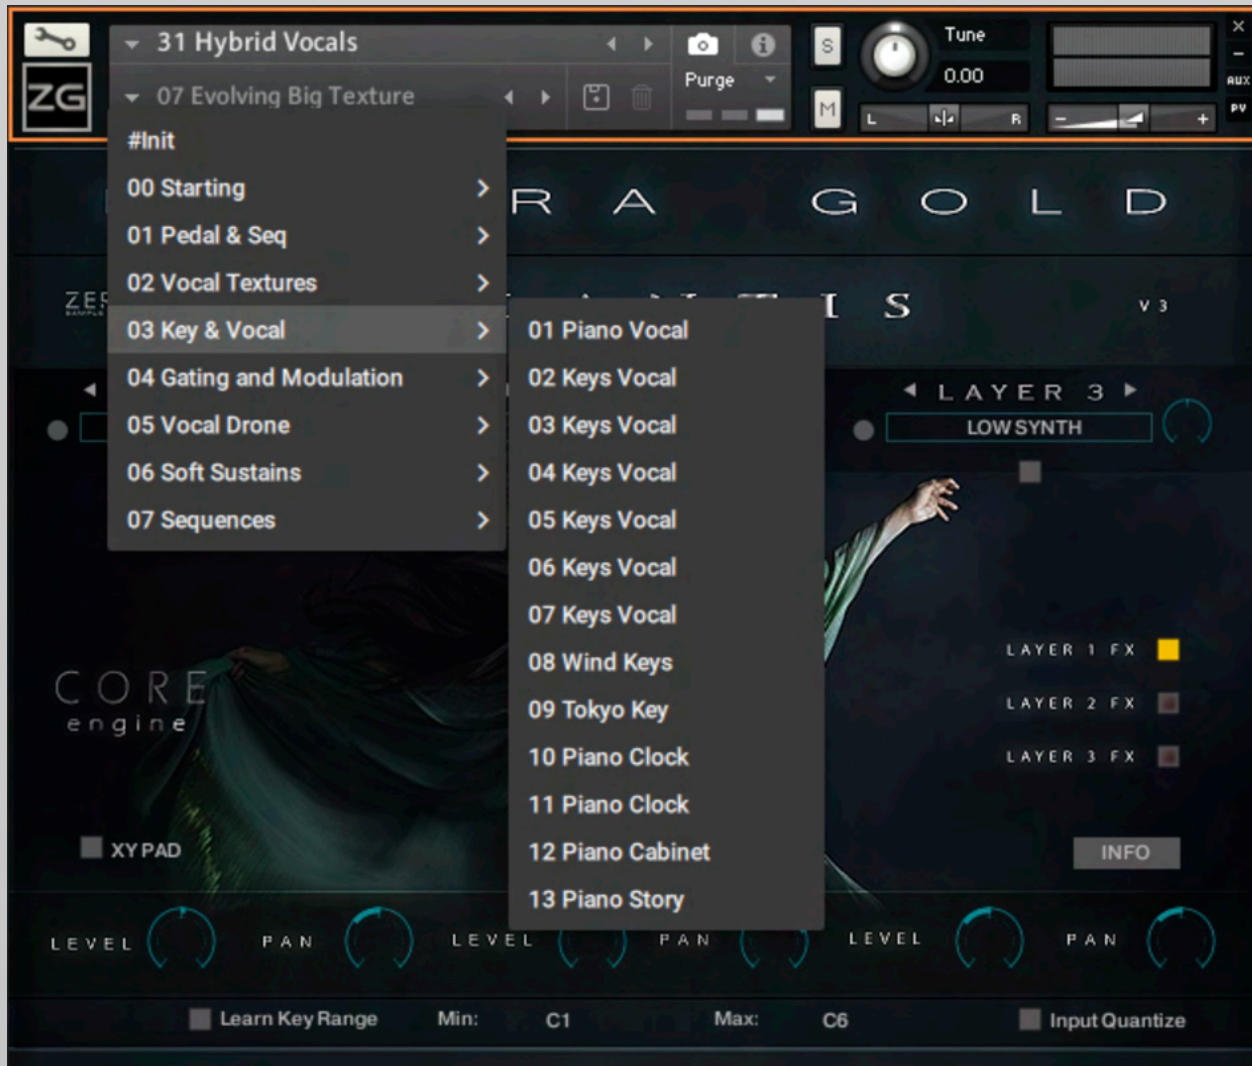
ZG

31 Hybrid Vocals

07 Evolving Big Texture

Purge

S

M

Tune

0.00

L

R

AUX

PV

#Init

00 Starting

01 Pedal & Seq

02 Vocal Textures

03 Key & Vocal

04 Gating and Modulation

05 Vocal Drone

06 Soft Sustains

07 Sequences

01 Piano Vocal

02 Keys Vocal

03 Keys Vocal

04 Keys Vocal

05 Keys Vocal

06 Keys Vocal

07 Keys Vocal

08 Wind Keys

09 Tokyo Key

10 Piano Clock

11 Piano Clock

12 Piano Cabinet

13 Piano Story

R A G O L D

ZE

I S

V 3

LAYER 3

LOW SYNTH

LAYER 1 FX

LAYER 2 FX

LAYER 3 FX

CORE engine

XY PAD

INFO

LEVEL

PAN

LEVEL

PAN

LEVEL

PAN

Learn Key Range

Min:

C1

Max:

C6

Input Quantize